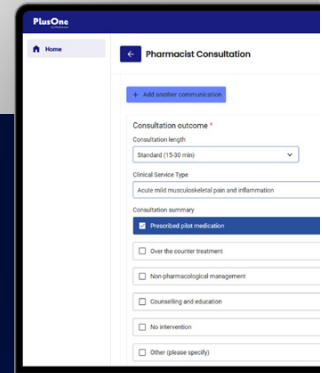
PlusOne

Home

Pharmacist Consultation

+ Add another communication

Consultation outcome *

Consultation length

Standard (15-30 min)

Clinical Service Type

Acute mild musculoskeletal pain and inflammation

Consultation summary

Prescribed pilot medication

Over the counter treatment

Non-pharmacological management

Counselling and education

No intervention

Other (please specify)